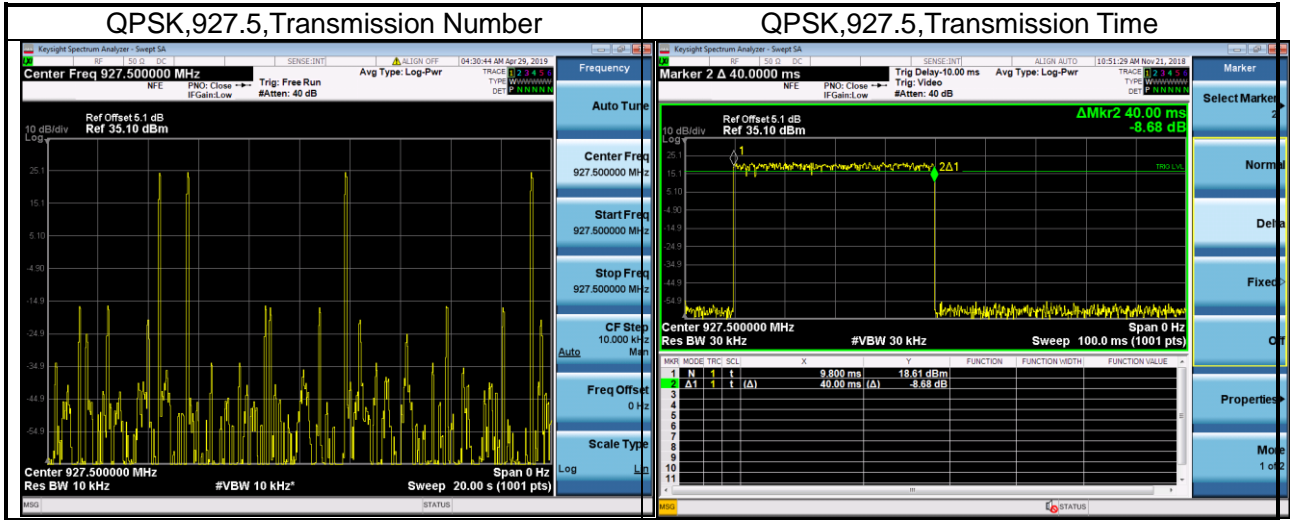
| QPSK,927.5,Transmission Number | QPSK,927.5,Transmission Time |
|---|---|

Keysight Spectrum Analyzer - Swept SA

RF 50 Ω DC SENSE:INT ALIGN OFF 04:30:44 AM Apr 29, 2019

Center Freq 927.500000 MHz

NFE PNO: Close IFGain:Low Trig: Free Run #Atten: 40 dB Avg Type: Log-Pwr

TRACE 1 2 3 4 5 6 TYPE W DET P N N N N N

Frequency

Ref Offset 5.1 dB
10 dB/div Ref 35.10 dBm
Log

25.1
15.1
5.10
-4.90
-14.9
-24.9
-34.9
-44.9
-54.9

Center 927.500000 MHz Span 0 Hz
Res BW 10 kHz #VBW 10 kHz* Sweep 20.00 s (1001 pts)

Auto Tune

Center Freq 927.500000 MHz

Start Freq 927.500000 MHz

Stop Freq 927.500000 MHz

CF Step 10.000 kHz Auto Man

Freq Offset 0 Hz

Scale Type Log Lin

MSG STATUS

Keysight Spectrum Analyzer - Swept SA

RF 50 Ω DC SENSE:INT ALIGN AUTO 10:51:29 AM Nov 21, 2018

Marker 2 Δ 40.0000 ms

NFE PNO: Close IFGain:Low Trig Delay-10.00 ms Trig: Video #Atten: 40 dB Avg Type: Log-Pwr

TRACE 1 2 3 4 5 6 TYPE W DET P N N N N N

Marker

Ref Offset 5.1 dB
10 dB/div Ref 35.10 dBm
Log

ΔMkr2 40.00 ms
-8.68 dB

1
2Δ1
TRIG LVL

25.1
15.1
5.10
-4.90
-14.9
-24.9
-34.9
-44.9
-54.9

Center 927.500000 MHz Span 0 Hz
Res BW 30 kHz #VBW 30 kHz Sweep 100.0 ms (1001 pts)

| MKR | MODE | TRC | SCL | X | Y | FUNCTION | FUNCTION WIDTH | FUNCTION VALUE |
|---|---|---|---|---|---|---|---|---|
| 1 | N | 1 | t | 9.800 ms | 18.61 dBm | | | |
| 2 | Δ1 | 1 | t (Δ) | 40.00 ms (Δ) | -8.68 dB | | | |
| 3 | | | | | | | | |
| 4 | | | | | | | | |
| 5 | | | | | | | | |
| 6 | | | | | | | | |
| 7 | | | | | | | | |
| 8 | | | | | | | | |
| 9 | | | | | | | | |
| 10 | | | | | | | | |
| 11 | | | | | | | | |

Select Marker 2

Normal

Delta

Fixed

Off

Properties

More 1 of 2

MSG STATUS